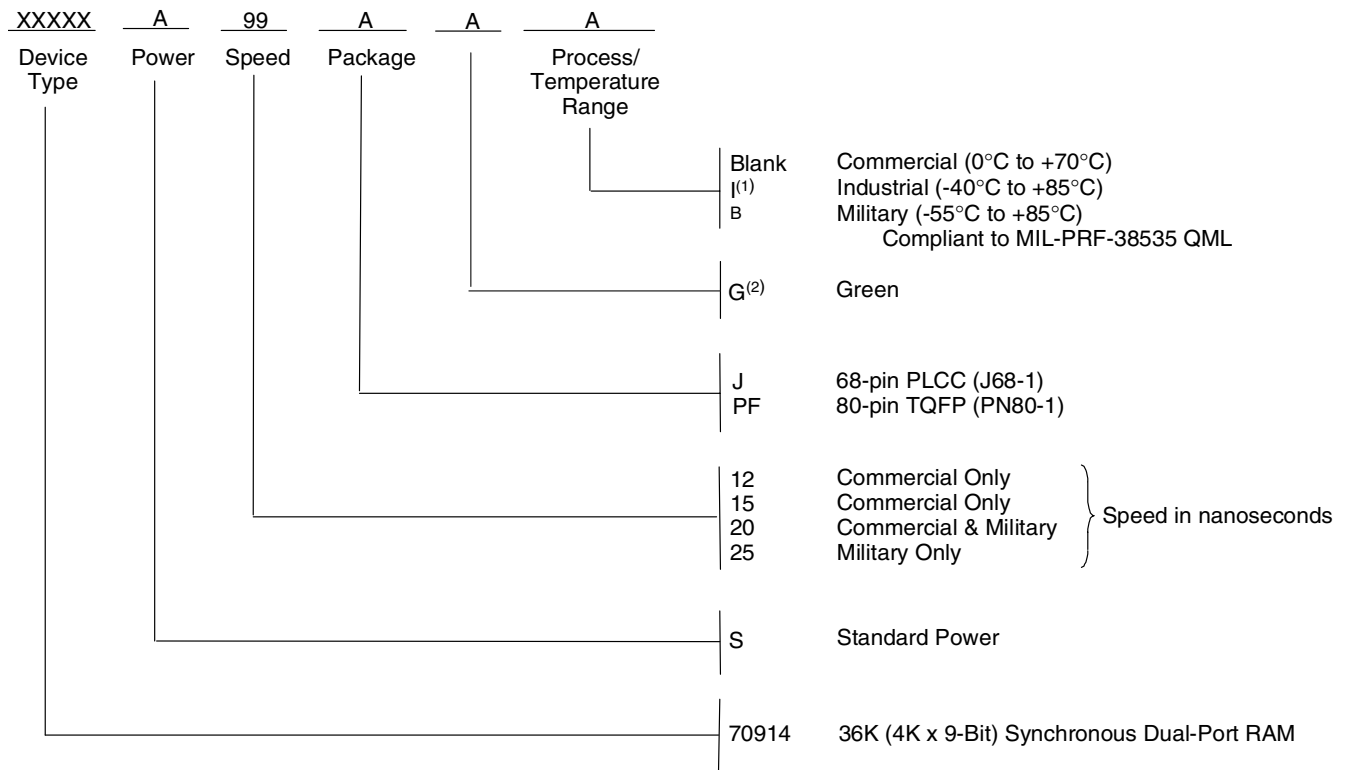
XXXXX A 99 A A A

Device Type Power Speed Package Process/ Temperature Range

Blank Commercial (0°C to +70°C)
I$^{(1)}$ Industrial (-40°C to +85°C)
B Military (-55°C to +85°C)
Compliant to MIL-PRF-38535 QML

G$^{(2)}$ Green

J 68-pin PLCC (J68-1)
PF 80-pin TQFP (PN80-1)

12 Commercial Only
15 Commercial Only
20 Commercial & Military
25 Military Only
Speed in nanoseconds

S Standard Power

70914 36K (4K x 9-Bit) Synchronous Dual-Port RAM